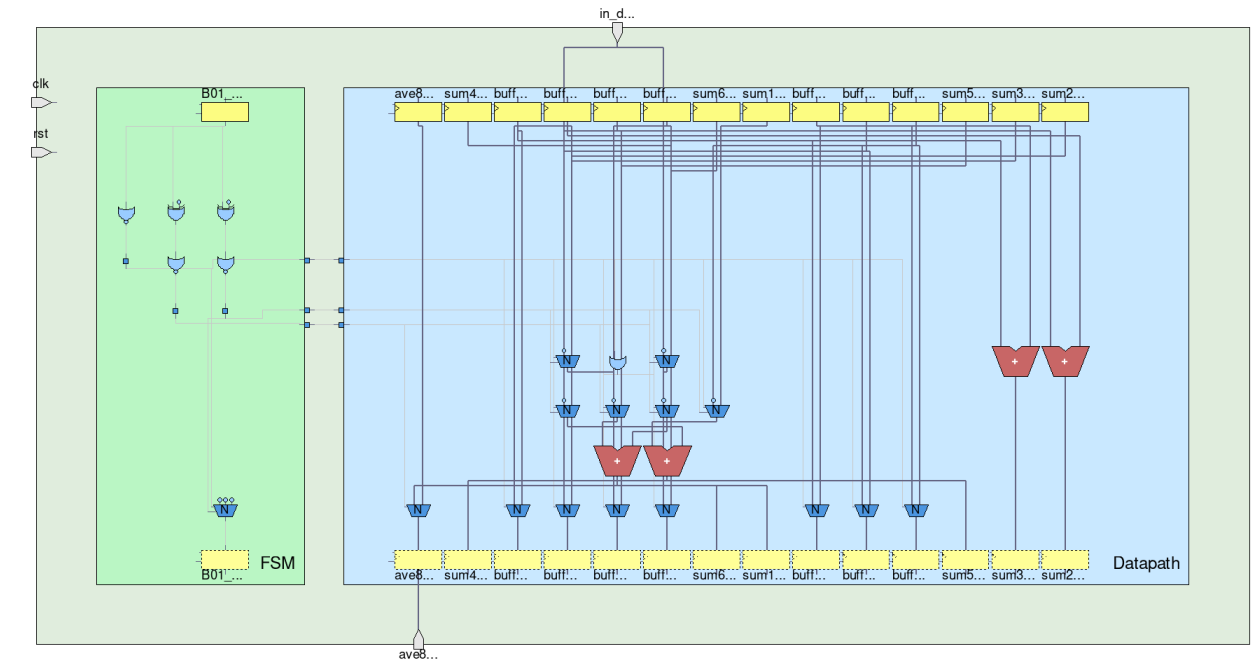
in_d...

clk

rst

B01_...

ave8... sum4... buff_... buff_... buff_... buff_... sum6... sum1... buff_... buff_... buff_... sum5... sum3... sum2...

N N N N N N N N N N N N N N

+ + + +

FSM

B01_...

Datapath

ave8... sum4... buff!... buff!... buff!... buff!... sum6... sum1... buff!... buff!... buff!... sum5... sum3... sum2...

ave8...